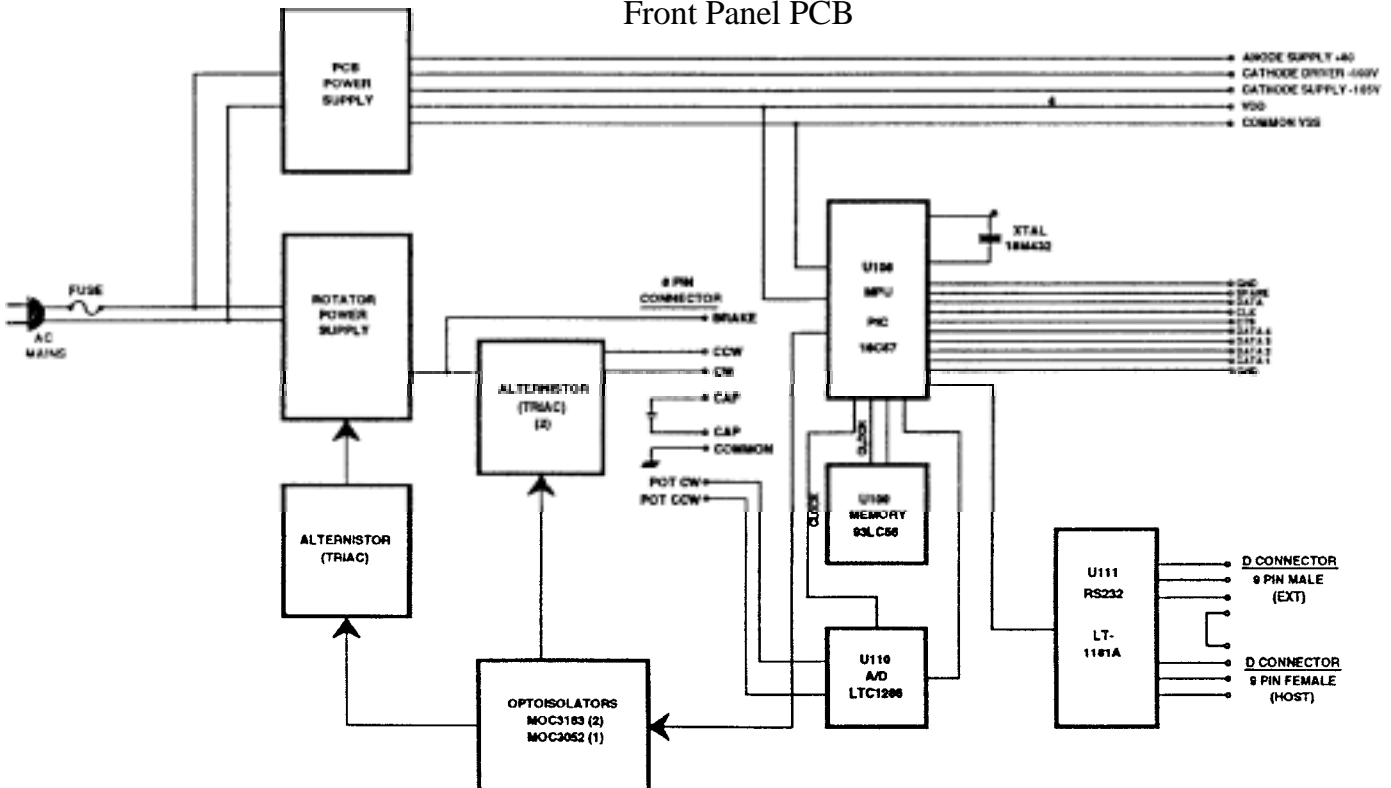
Front Panel PCB

PCB POWER SUPPLY

ANODE SUPPLY +40
CATHODE DRIVER -100V
CATHODE SUPPLY -105V
VDD
COMMON VSS

4

XTAL 18M432

U108 MPU PIC 16C67

GND
SPARE
DATA
CLK
CS
DATA 4
DATA 3
DATA 2
DATA 1
GND

FUSE

AC MAINS

ROTATOR POWER SUPPLY

8 PIN CONNECTOR
BRAKE
CCW
CW
CAP
CAP
COMMON

ALTERNISTOR (TRIAC) (2)

POT CW
POT CCW

CLOCK

U109 MEMORY 93LC56

CLOCK

ALTERNISTOR (TRIAC)

U111 RS232 LT-1181A

D CONNECTOR
9 PIN MALE
(EXT)

D CONNECTOR
9 PIN FEMALE
(HOST)

U110 A/D LTC1286

OPTOISOLATORS MOC3163 (2) MOC3052 (1)